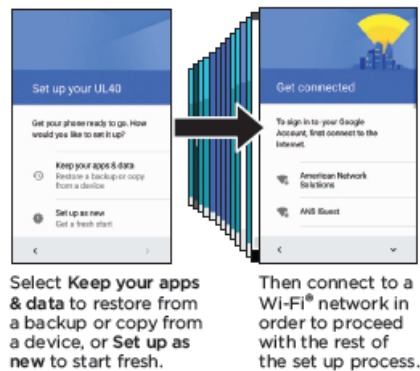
Set up your UL40

Get your phone ready to go. How would you like to set it up?

Keep your apps & data
Restore a backup or copy from a device

Set up as new
Get a fresh start

Get connected

To sign in to your Google Account, first connect to the internet.

American Network Solutions

ANS Guest

Select Keep your apps & data to restore from a backup or copy from a device, or Set up as new to start fresh.

Then connect to a Wi-Fi® network in order to proceed with the rest of the set up process.